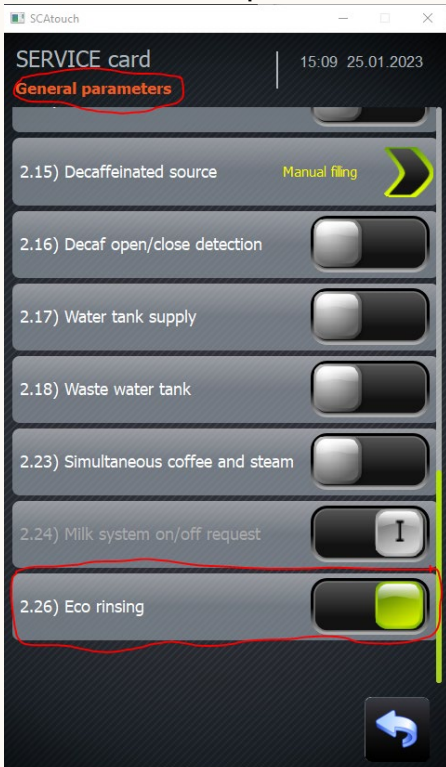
SCAtouch

SERVICE card

General parameters

15:09 25.01.2023

2.15) Decaffeinated source

Manual filling

2.16) Decaf open/close detection

2.17) Water tank supply

2.18) Waste water tank

2.23) Simultaneous coffee and steam

2.24) Milk system on/off request

I

2.26) Eco rinsing